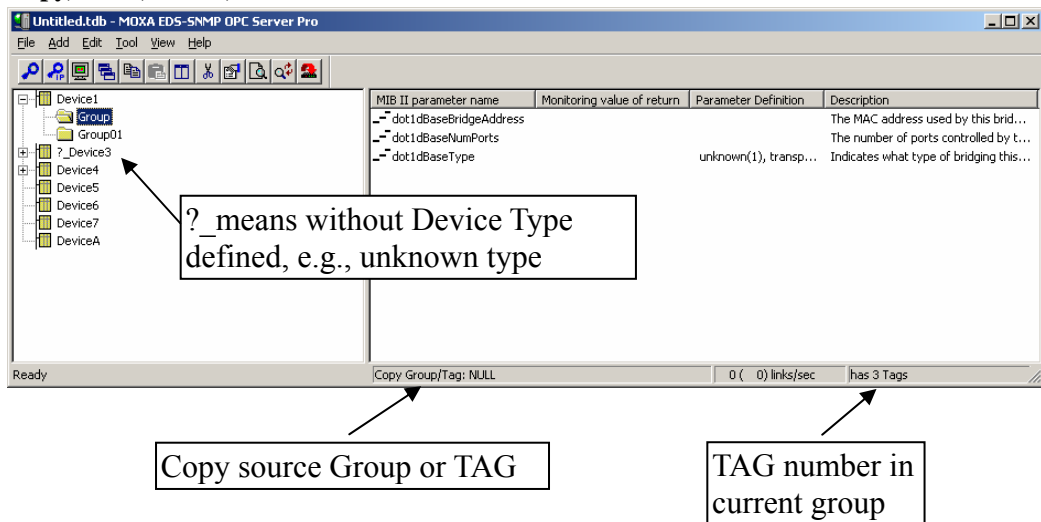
Untitled.tdb - MOXA EDS-SNMP OPC Server Pro

File Add Edit Tool View Help

Device1
Group
Group01
?_Device3
Device4
Device5
Device6
Device7
DeviceA

| MIB II parameter name | Monitoring value of return | Parameter Definition | Description |
|---|---|---|---|
| dot1dBaseBridgeAddress | | | The MAC address used by this brid... |
| dot1dBaseNumPorts | | | The number of ports controlled by t... |
| dot1dBaseType | | unknown(1), transp... | Indicates what type of bridging this... |

?_means without Device Type defined, e.g., unknown type

Ready
Copy Group/Tag: NULL
0 ( 0) links/sec
has 3 Tags

Copy source Group or TAG

TAG number in current group